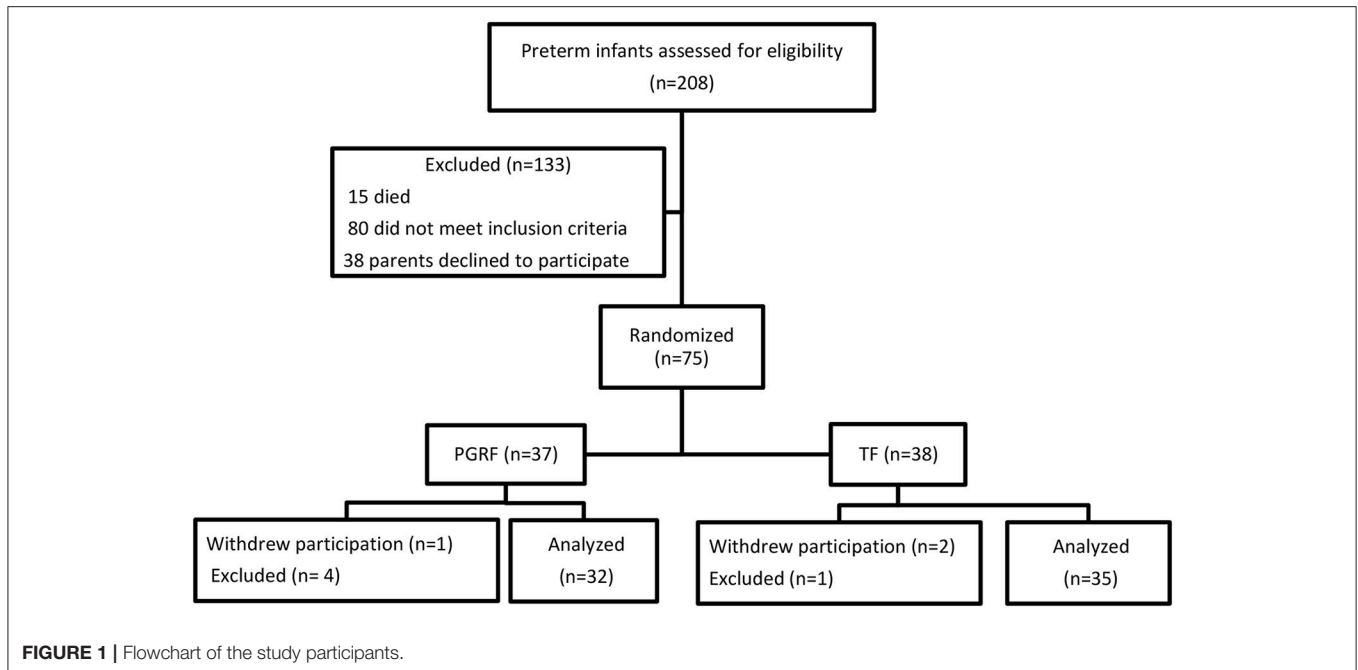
Preterm infants assessed for eligibility
(n=208)

Excluded (n=133)
15 died
80 did not meet inclusion criteria
38 parents declined to participate

Randomized
(n=75)

PGRF (n=37)

TF (n=38)

Withdrew participation (n=1)
Excluded (n= 4)

Analyzed
(n=32)

Withdrew participation (n=2)
Excluded (n=1)

Analyzed
(n=35)

FIGURE 1 | Flowchart of the study participants.